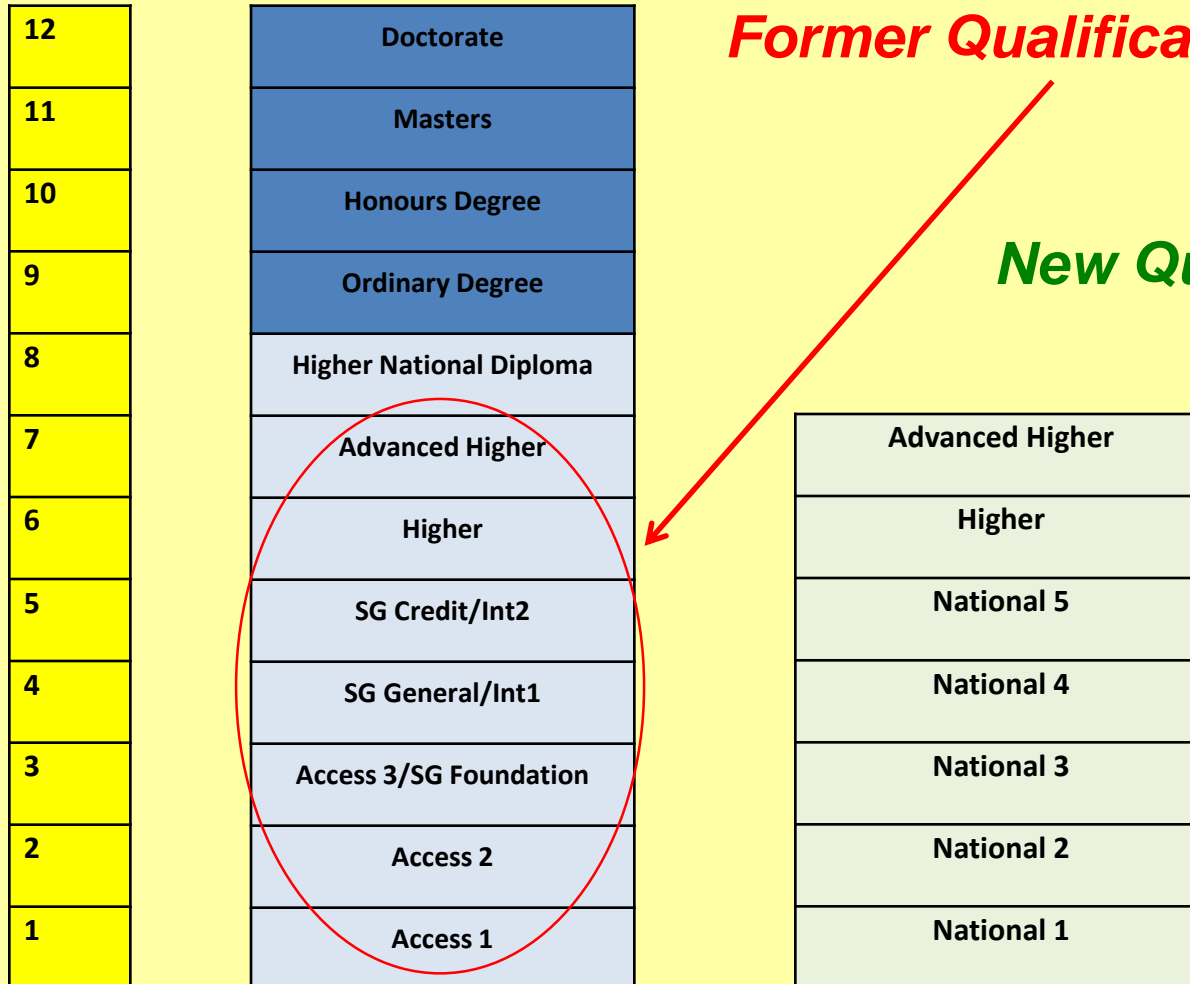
Former Qualifica

New Qu

| 12 | Doctorate |
|---|---|
| 11 | Masters |
| 10 | Honours Degree |
| 9 | Ordinary Degree |
| 8 | Higher National Diploma |
| 7 | Advanced Higher |
| 6 | Higher |
| 5 | SG Credit/Int2 |
| 4 | SG General/Int1 |
| 3 | Access 3/SG Foundation |
| 2 | Access 2 |
| 1 | Access 1 |

| |
|---|
| Advanced Higher |
| Higher |
| National 5 |
| National 4 |
| National 3 |
| National 2 |
| National 1 |